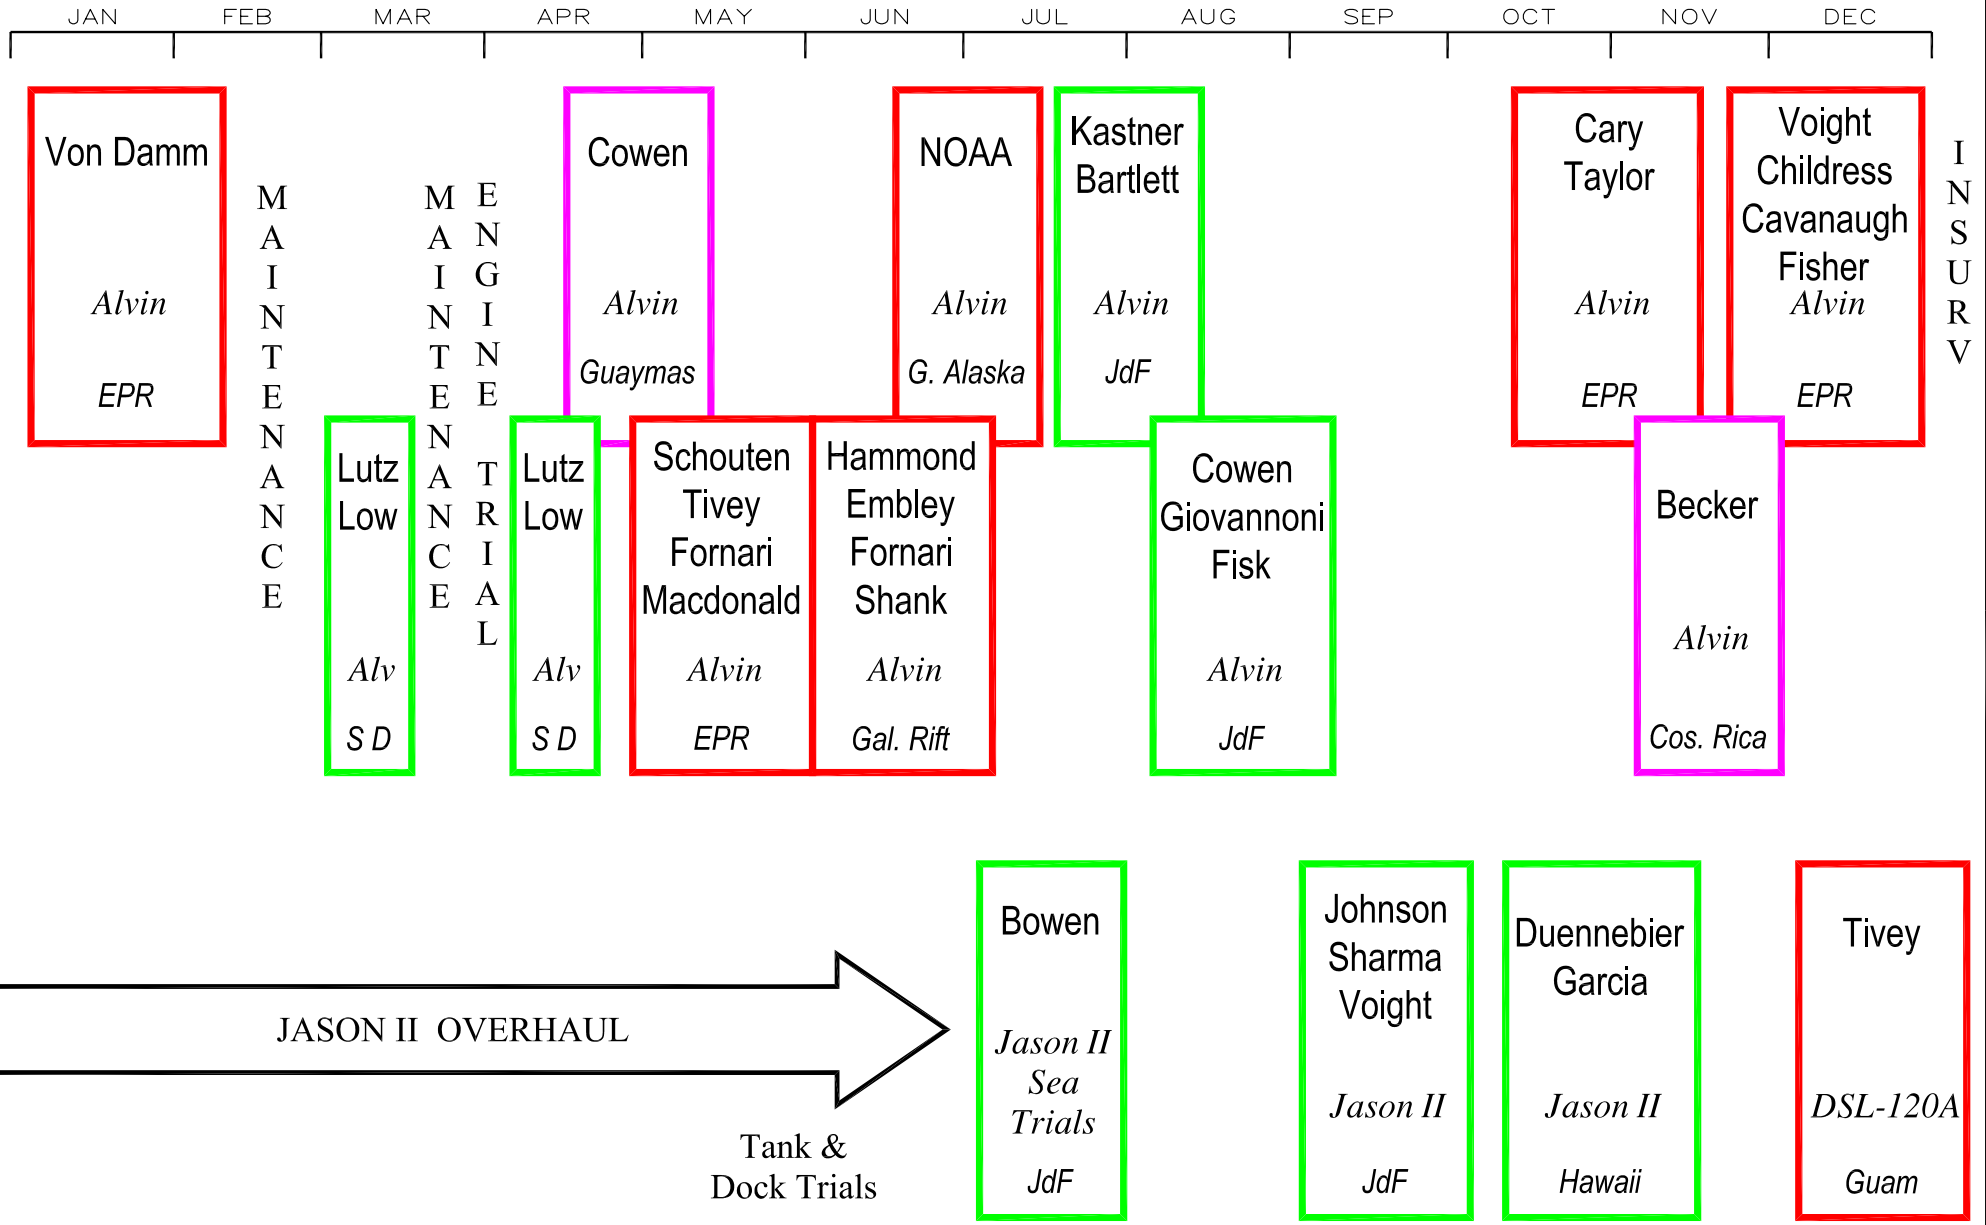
JAN FEB MAR APR MAY JUN JUL AUG SEP OCT NOV DEC

Von Damm
Alvin
EPR

MAINTENANCE

Lutz
Low
Alv
S D

MAINTENANCE

ENGINE TRIAL

Lutz
Low
Alv
S D

Cowen
Alvin
Guaymas

Schouten
Tivey
Fornari
Macdonald
Alvin
EPR

Hammond
Embley
Fornari
Shank
Alvin
Gal. Rift

NOAA
Alvin
G. Alaska

Kastner
Bartlett
Alvin
JdF

Cowen
Giovannoni
Fisk
Alvin
JdF

Cary
Taylor
Alvin
EPR

Becker
Alvin
Cos. Rica

Voight
Childress
Cavanaugh
Fisher
Alvin
EPR

INSURV

JASON II OVERHAUL

Tank &
Dock Trials

Bowen
Jason II
Sea
Trials
JdF

Johnson
Sharma
Voight
Jason II
JdF

Duennebier
Garcia
Jason II
Hawaii

Tivey
DSL-120A
Guam